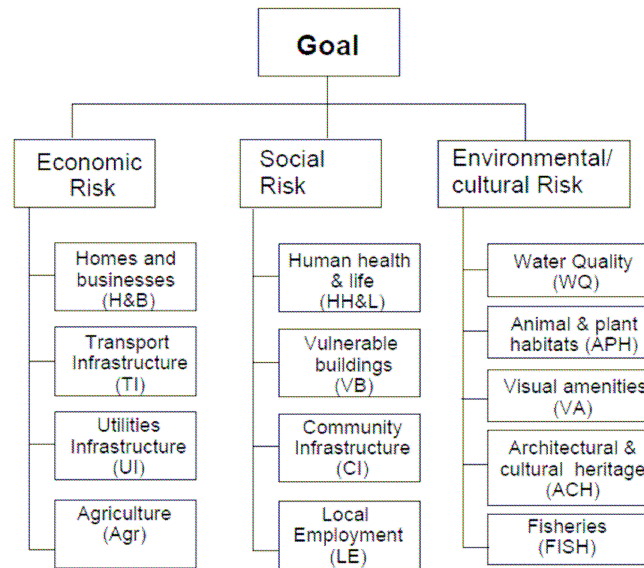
Goal

Economic Risk

Homes and businesses (H&B)

Transport Infrastructure (TI)

Utilities Infrastructure (UI)

Agriculture (Agr)

Social Risk

Human health & life (HH&L)

Vulnerable buildings (VB)

Community Infrastructure (CI)

Local Employment (LE)

Environmental/ cultural Risk

Water Quality (WQ)

Animal & plant habitats (APH)

Visual amenities (VA)

Architectural & cultural heritage (ACH)

Fisheries (FISH)